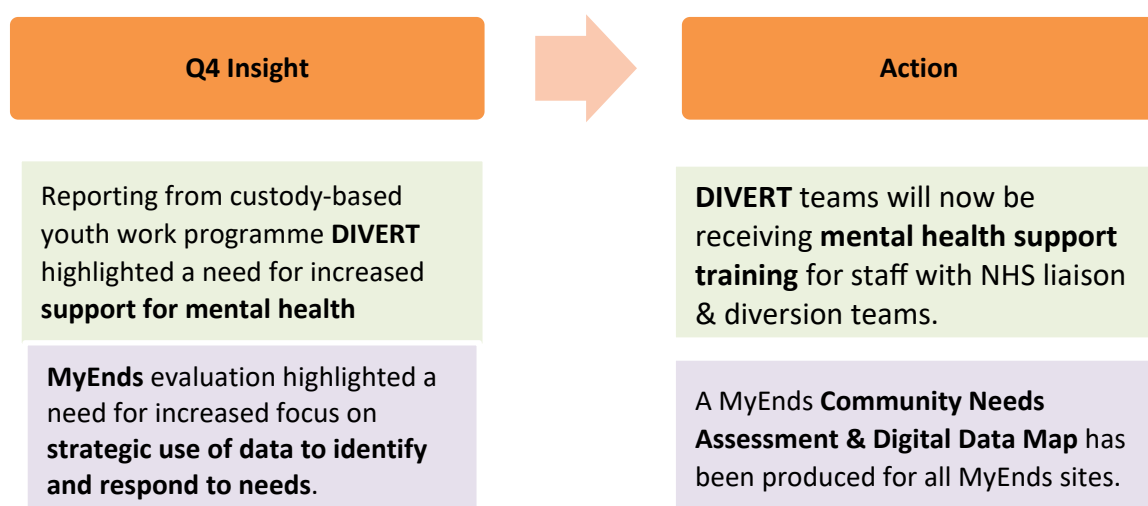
Q4 Insight

Action

Reporting from custody-based youth work programme **DIVERT** highlighted a need for increased **support for mental health**

**MyEnds** evaluation highlighted a need for increased focus on **strategic use of data to identify and respond to needs**.

**DIVERT** teams will now be receiving **mental health support training** for staff with NHS liaison & diversion teams.

A MyEnds **Community Needs Assessment & Digital Data Map** has been produced for all MyEnds sites.